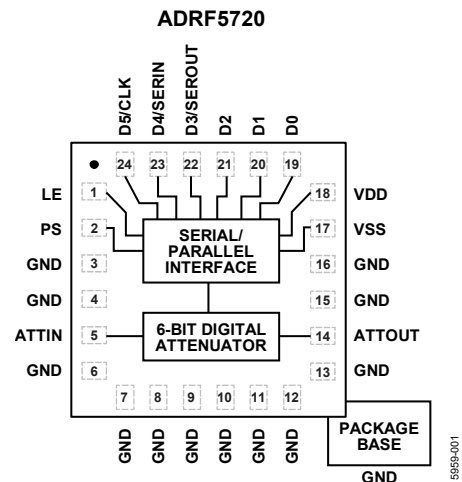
ADRF5720

D5/CLK
D4/SERIN
D3/SEROUT
D2
D1
D0

24
23
22
21
20
19

LE 1
PS 2
GND 3
GND 4
ATTIN 5
GND 6

18 VDD
17 VSS
16 GND
15 GND
14 ATTOUT
13 GND

SERIAL/
PARALLEL
INTERFACE

6-BIT DIGITAL
ATTENUATOR

7
8
9
10
11
12

GND
GND
GND
GND
GND
GND

PACKAGE
BASE

GND

5959-001